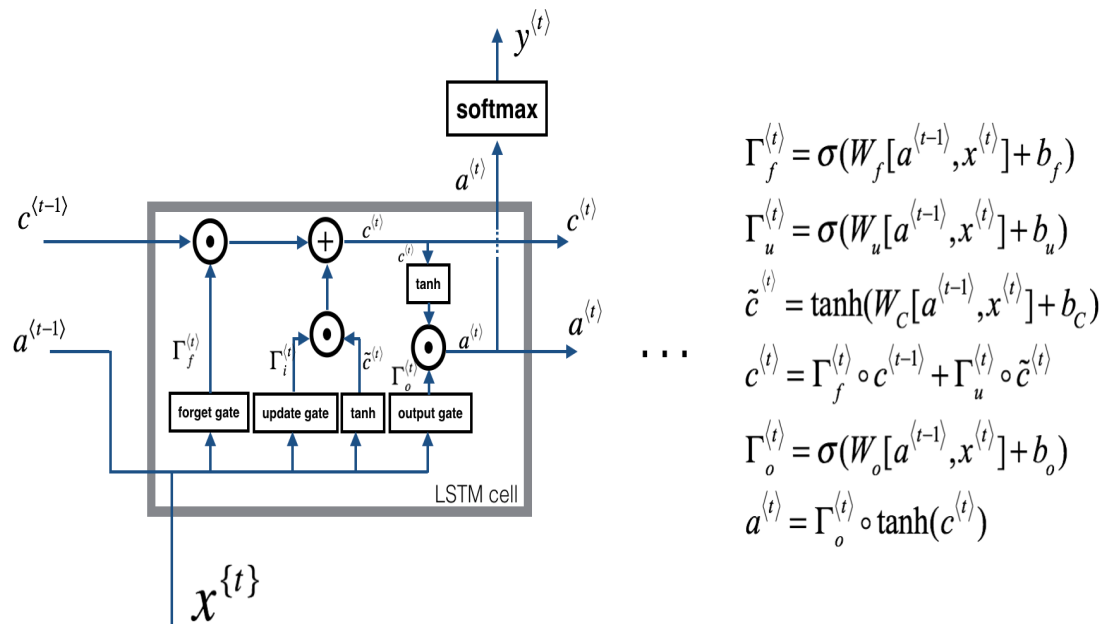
$y^{\langle t \rangle}$

softmax

$a^{\langle t \rangle}$

$c^{\langle t-1 \rangle}$

$c^{\langle t \rangle}$

$c^{\langle t \rangle}$

$c^{\langle t \rangle}$

tanh

$a^{\langle t \rangle}$

$a^{\langle t-1 \rangle}$

$\Gamma_f^{\langle t \rangle}$

$\Gamma_i^{\langle t \rangle}$

$\tilde{c}^{\langle t \rangle}$

$\Gamma_o^{\langle t \rangle}$

$a^{\langle t \rangle}$

forget gate

update gate

tanh

output gate

LSTM cell

$x^{\{t\}}$

. . .

$\Gamma_f^{\langle t \rangle} = \sigma(W_f[a^{\langle t-1 \rangle}, x^{\langle t \rangle}] + b_f)$

$\Gamma_u^{\langle t \rangle} = \sigma(W_u[a^{\langle t-1 \rangle}, x^{\langle t \rangle}] + b_u)$

$\tilde{c}^{\langle t \rangle} = \tanh(W_C[a^{\langle t-1 \rangle}, x^{\langle t \rangle}] + b_C)$

$c^{\langle t \rangle} = \Gamma_f^{\langle t \rangle} \circ c^{\langle t-1 \rangle} + \Gamma_u^{\langle t \rangle} \circ \tilde{c}^{\langle t \rangle}$

$\Gamma_o^{\langle t \rangle} = \sigma(W_o[a^{\langle t-1 \rangle}, x^{\langle t \rangle}] + b_o)$

$a^{\langle t \rangle} = \Gamma_o^{\langle t \rangle} \circ \tanh(c^{\langle t \rangle})$